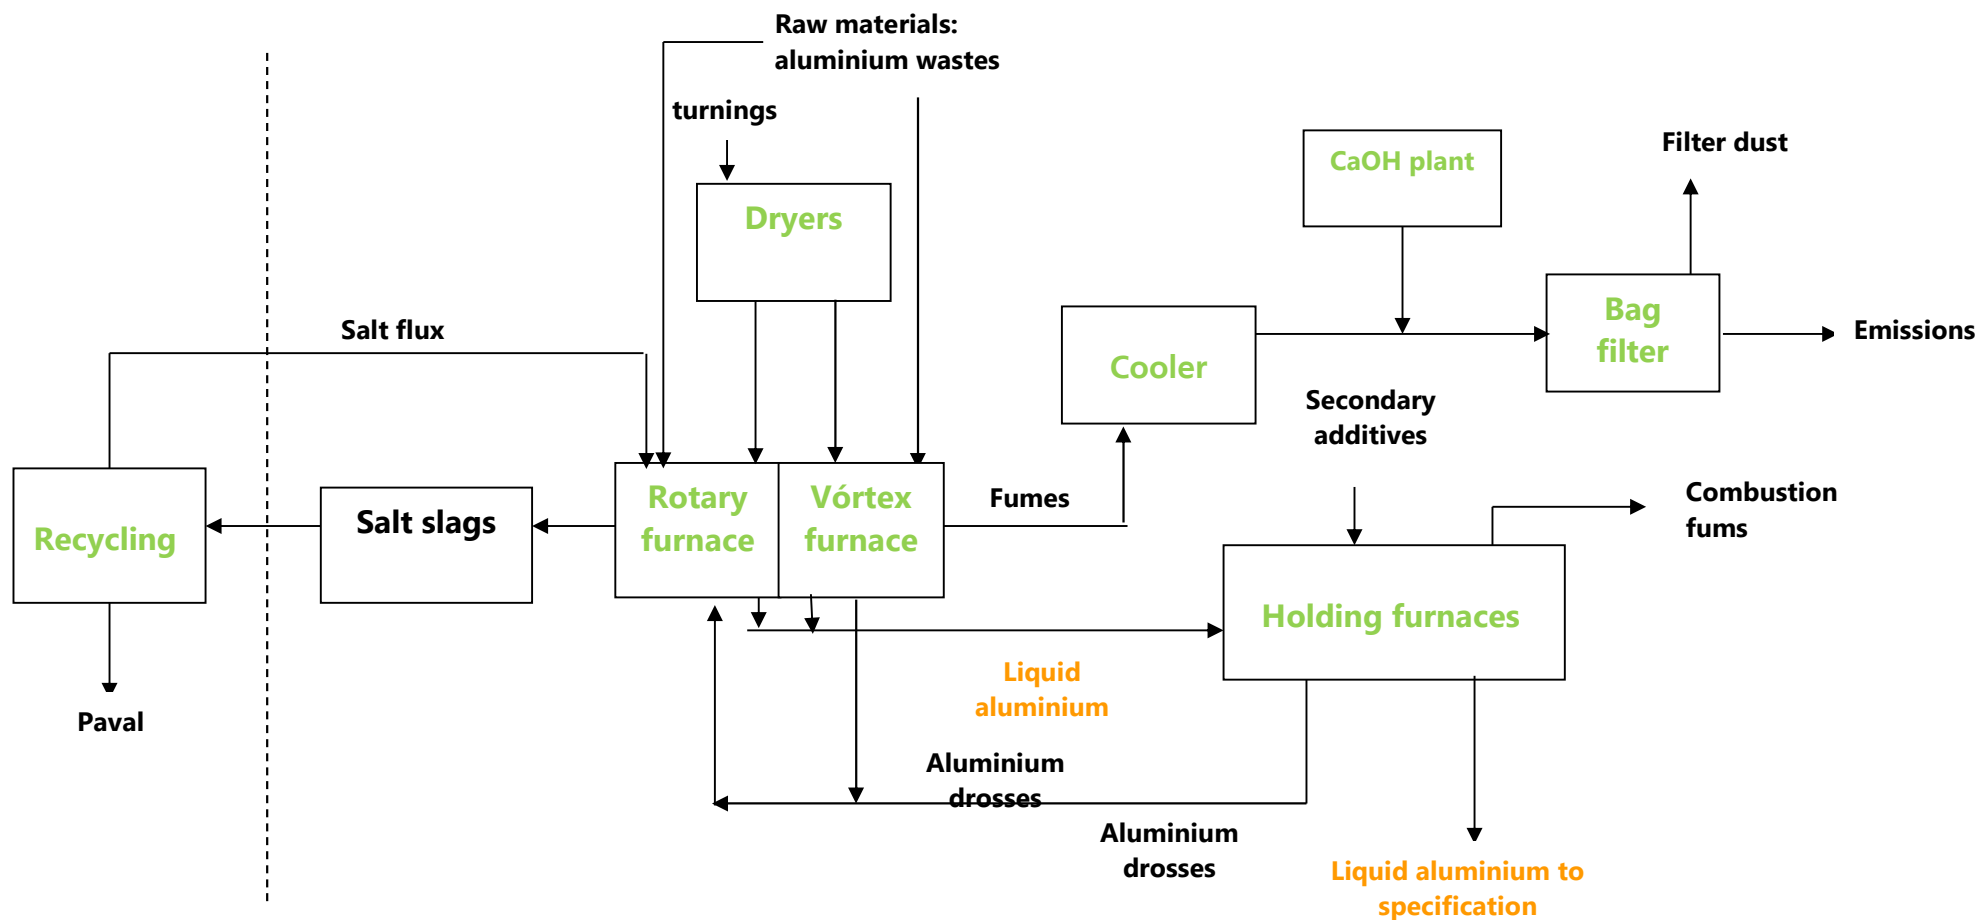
Raw materials: aluminium wastes

turnings

Dryers

CaOH plant

Filter dust

Salt flux

Cooler

Bag filter

Emissions

Secondary additives

Recycling

Salt slags

Rotary furnace

Vórtex furnace

Fumes

Combustion fums

Holding furnaces

Liquid aluminium

Paval

Aluminium drosses

Aluminium drosses

Liquid aluminium to specification